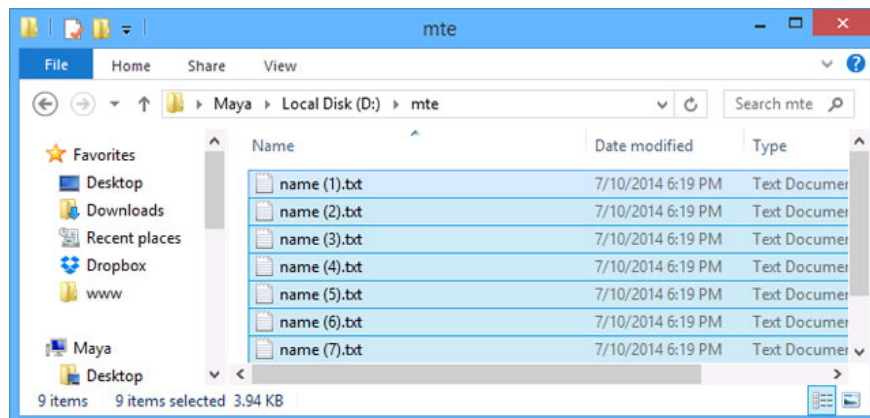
mte

File Home Share View

Maya › Local Disk (D:) › mte

Search mte

Favorites
Desktop
Downloads
Recent places
Dropbox
www

Maya
Desktop

| Name | Date modified | Type |
|---|---|---|
| name (1).txt | 7/10/2014 6:19 PM | Text Documer |
| name (2).txt | 7/10/2014 6:19 PM | Text Documer |
| name (3).txt | 7/10/2014 6:19 PM | Text Documer |
| name (4).txt | 7/10/2014 6:19 PM | Text Documer |
| name (5).txt | 7/10/2014 6:19 PM | Text Documer |
| name (6).txt | 7/10/2014 6:19 PM | Text Documer |
| name (7).txt | 7/10/2014 6:19 PM | Text Documer |

9 items 9 items selected 3.94 KB